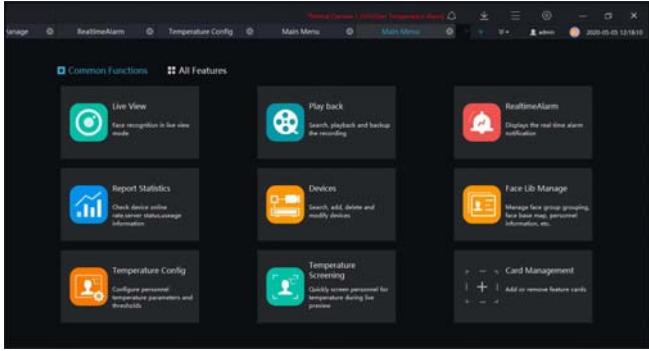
Thermal Camera 1 (XXX)Over Temperature Alarm

lanage RealtimeAlarm Temperature Config Main Menu Main Menu admin 2020-05-05 12:18:10

Common Functions All Features

Live View
Face recognition in live view mode

Play back
Search, playback and backup the recording

RealtimeAlarm
Displays the real time alarm notification

Report Statistics
Check device online rate,server status,usage information

Devices
Search, add, delete and modify devices

Face Lib Manage
Manage face group grouping, face base map, personnel information, etc.

Temperature Config
Configure personnel temperature parameters and thresholds

Temperature Screening
Quickly screen personnel for temperature during live preview

Card Management
Add or remove feature cards